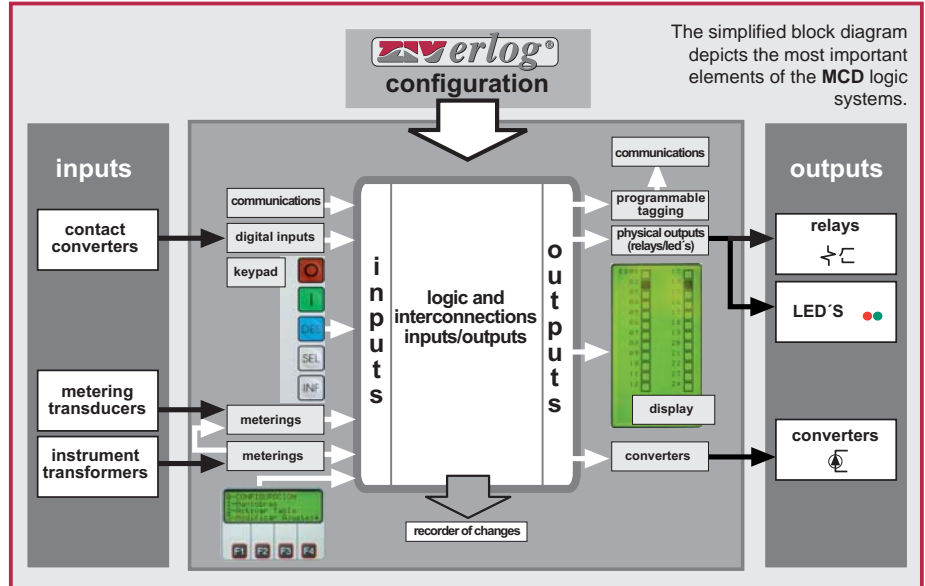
ZIVerlog®
configuration

The simplified block diagram depicts the most important elements of the **MCD** logic systems.

inputs

contact converters

metering transducers

instrument transformers

communications

digital inputs

keypad

O

I

DES

SEL

INF

meterings

meterings

CONFIGURACION
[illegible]
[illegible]
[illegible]

F1 F2 F3 F4

i
n
p
u
t
s

logic and interconnections inputs/outputs

o
u
t
p
u
t
s

recorder of changes

communications

programmable tagging

physical outputs (relays/led´s)

display

converters

outputs

relays

LED´S

converters